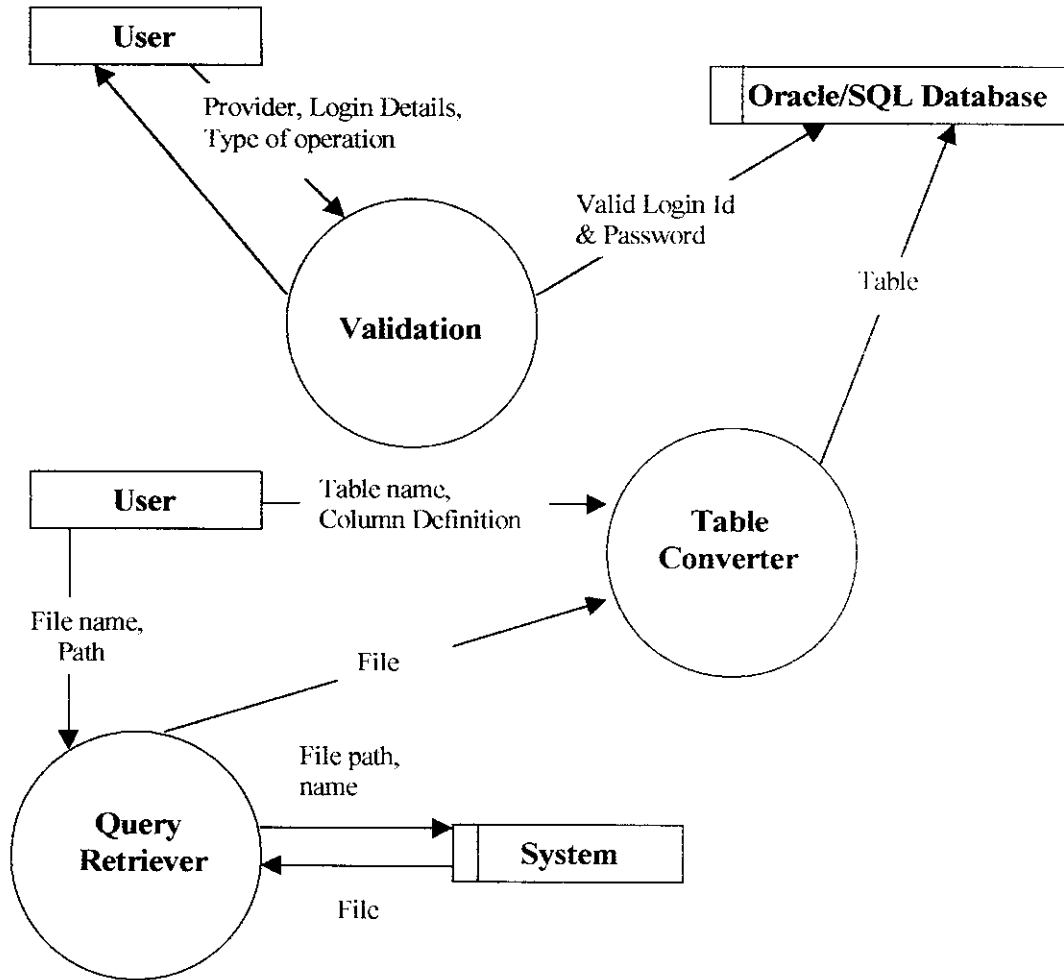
User

Provider, Login Details, Type of operation

Oracle/SQL Database

Valid Login Id & Password

Table

Validation

User

Table name, Column Definition

Table Converter

File name, Path

File

File path, name

Query Retriever

System

File